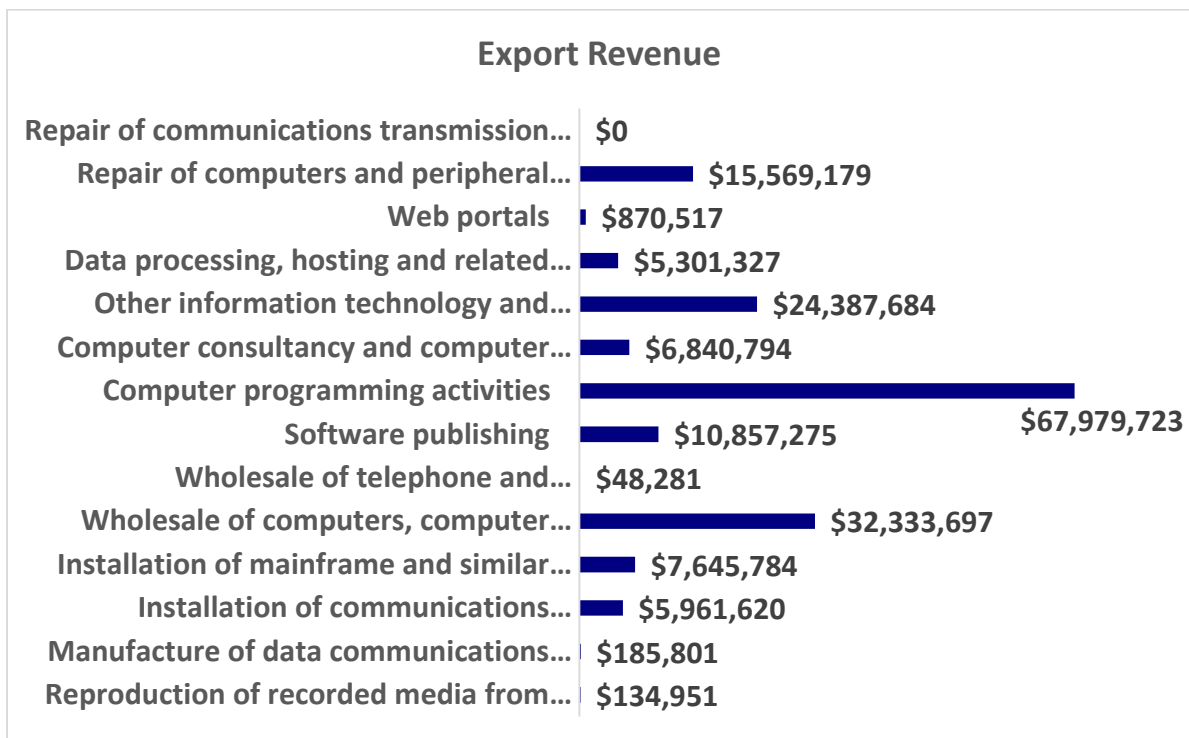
Export Revenue

| Category | Export Revenue |
|---|---|
| Repair of communications transmission… | \$0 |
| Repair of computers and peripheral… | \$15,569,179 |
| Web portals | \$870,517 |
| Data processing, hosting and related… | \$5,301,327 |
| Other information technology and… | \$24,387,684 |
| Computer consultancy and computer… | \$6,840,794 |
| Computer programming activities | \$67,979,723 |
| Software publishing | \$10,857,275 |
| Wholesale of telephone and… | \$48,281 |
| Wholesale of computers, computer… | \$32,333,697 |
| Installation of mainframe and similar… | \$7,645,784 |
| Installation of communications… | \$5,961,620 |
| Manufacture of data communications… | \$185,801 |
| Reproduction of recorded media from… | \$134,951 |